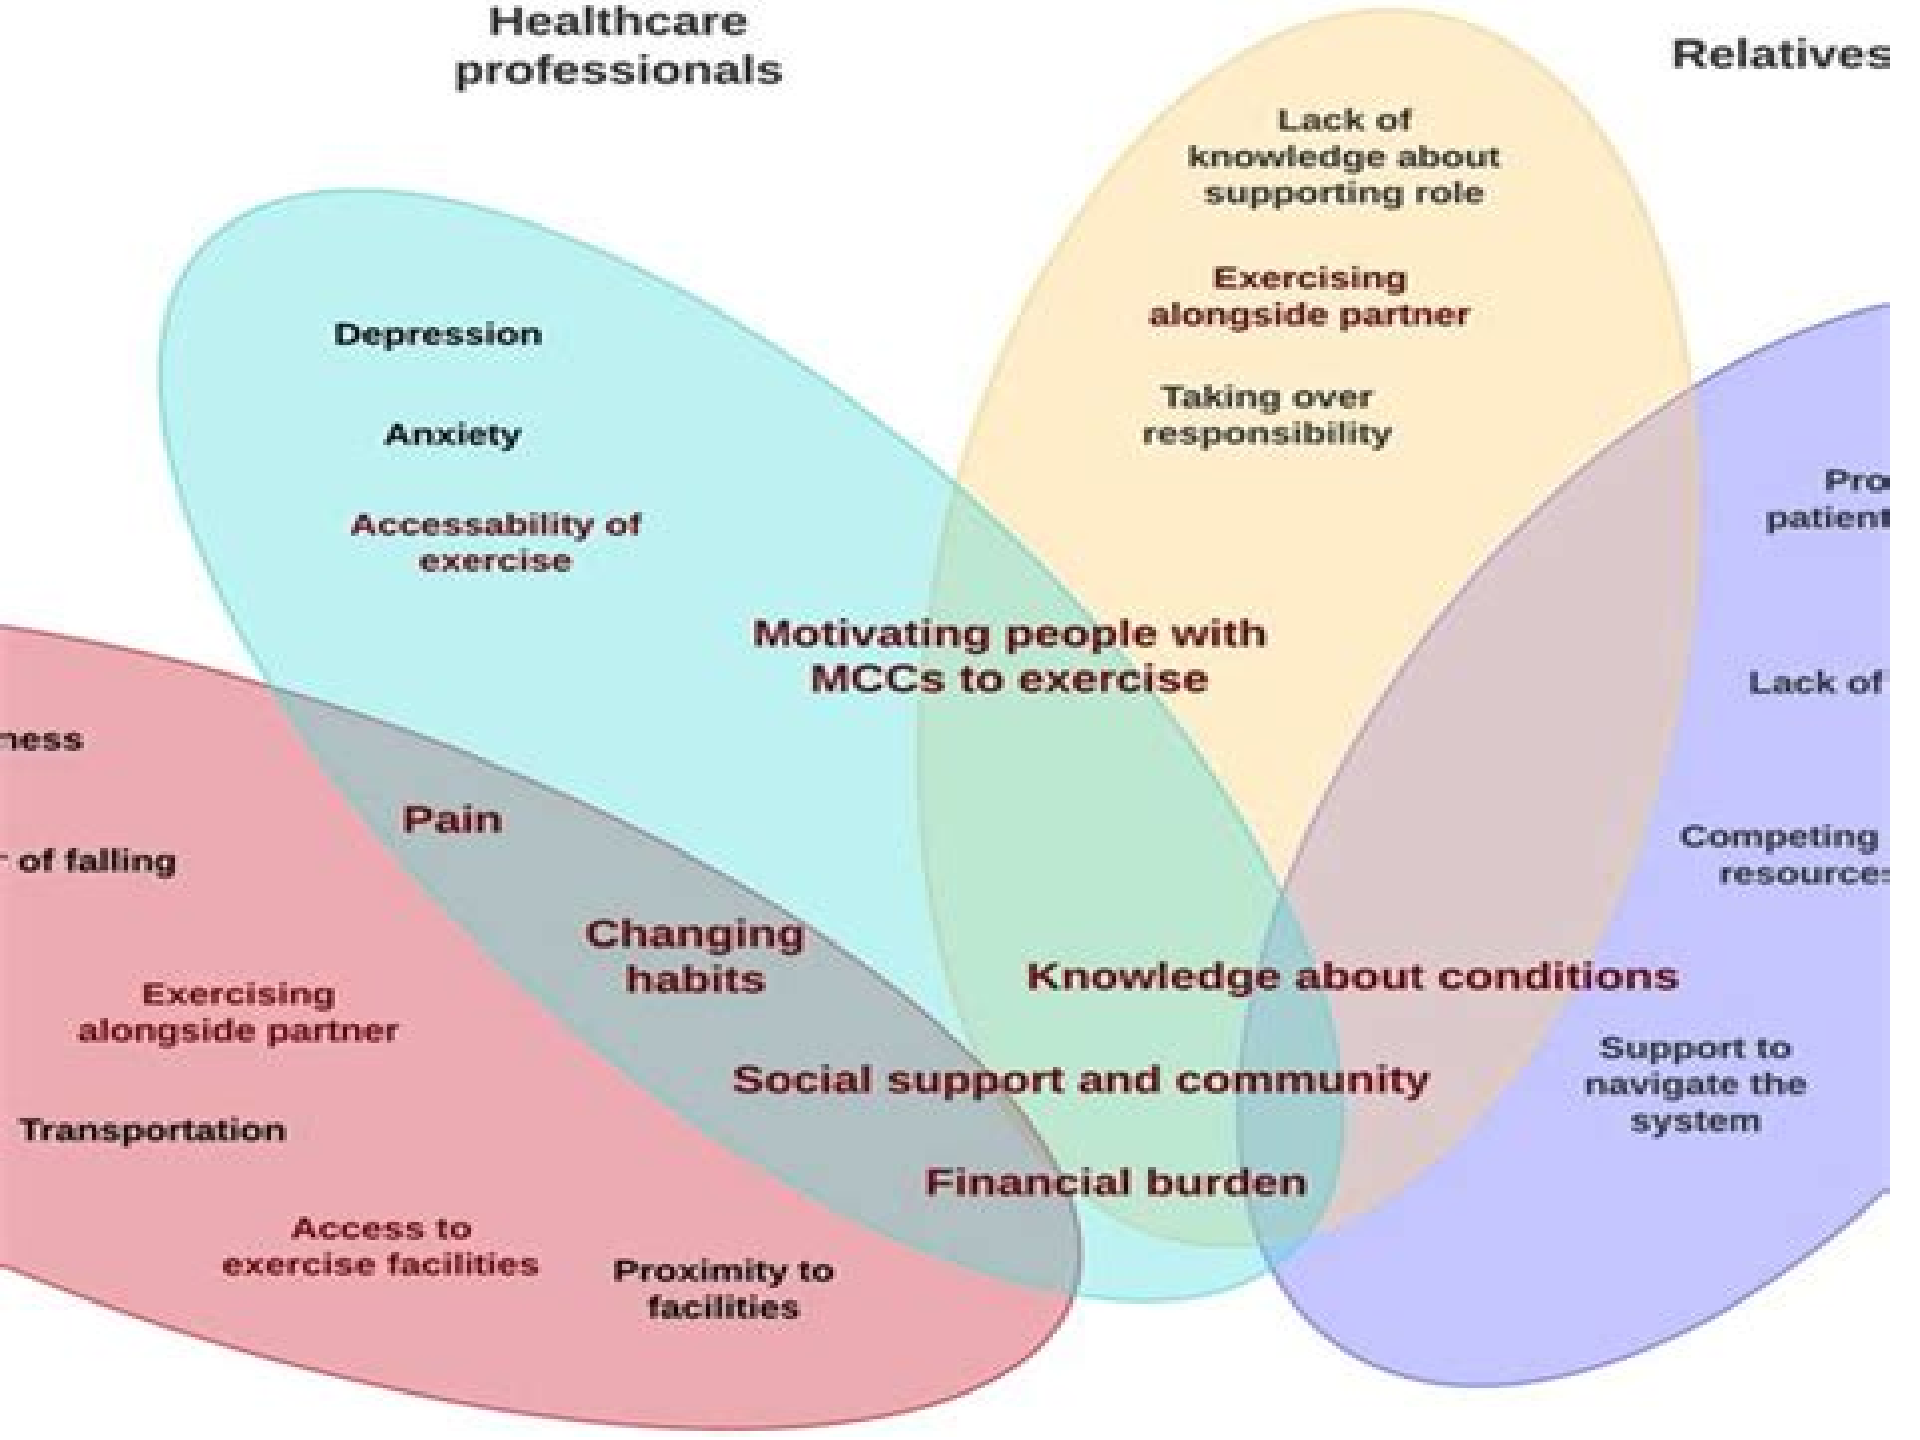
Healthcare professionals

Relatives

Lack of knowledge about supporting role

Exercising alongside partner

Taking over responsibility

Depression

Anxiety

Accessability of exercise

Pro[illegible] patient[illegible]

Motivating people with MCCs to exercise

Lack of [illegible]

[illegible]ness

Pain

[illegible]r of falling

Competing resource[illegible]

Changing habits

Knowledge about conditions

Exercising alongside partner

Support to navigate the system

Social support and community

Transportation

Financial burden

Access to exercise facilities

Proximity to facilities